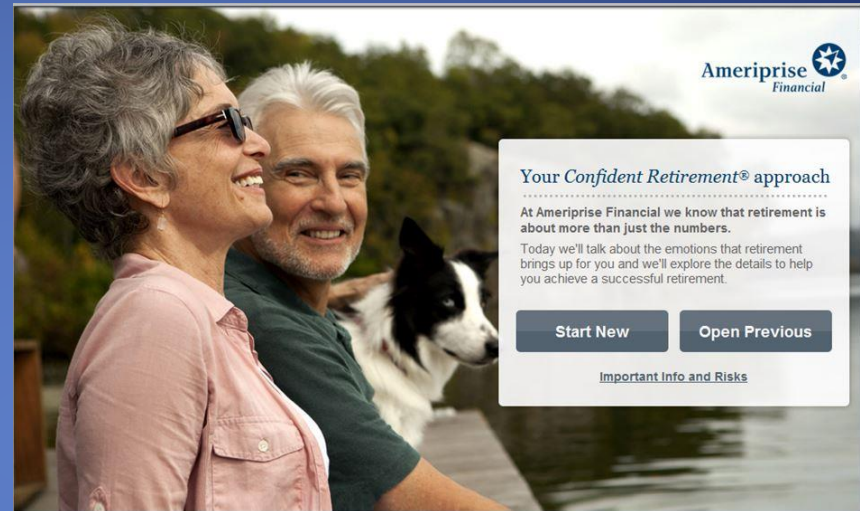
Ameriprise Financial

Your Confident Retirement® approach

At Ameriprise Financial we know that retirement is about more than just the numbers.

Today we'll talk about the emotions that retirement brings up for you and we'll explore the details to help you achieve a successful retirement.

Start New

Open Previous

Important Info and Risks